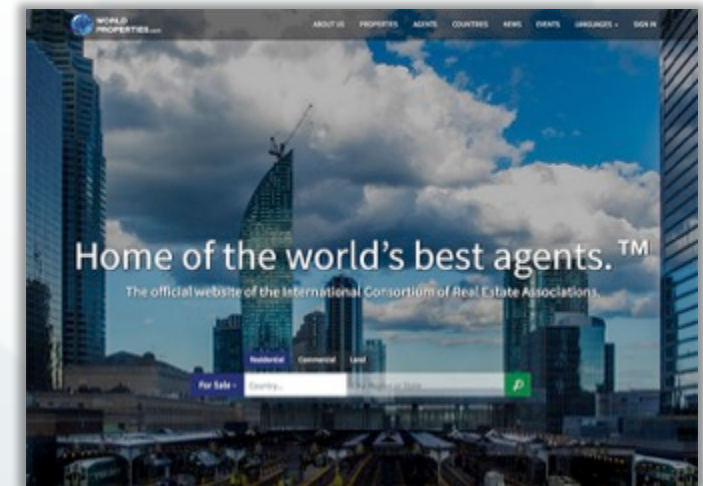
WORLD PROPERTIES.com

ABOUT US PROPERTIES AGENTS COUNTRIES NEWS EVENTS LANGUAGES SIGN IN

Home of the world's best agents. ™

The official website of the International Consortium of Real Estate Associations.

Residential Commercial Land

For Sale Country... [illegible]